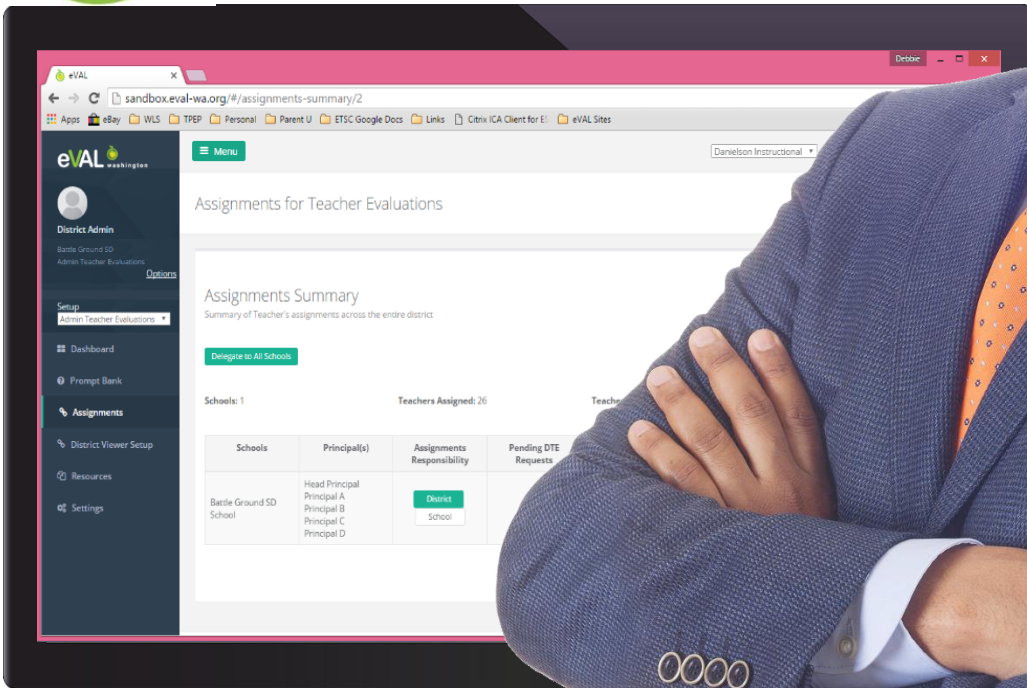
eVAL ×

Debbie

sandbox.eval-wa.org/#/assignments-summary/2

Apps eBay WLS TPEP Personal Parent U ETSC Google Docs Links Citrix ICA Client for E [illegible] eVAL Sites

eVAL washington

Menu

Danielson Instructional

District Admin

Battle Ground SD

Admin Teacher Evaluations

Options

Setup

Admin Teacher Evaluations

Dashboard

Prompt Bank

Assignments

District Viewer Setup

Resources

Settings

Assignments for Teacher Evaluations

Assignments Summary

Summary of Teacher's assignments across the entire district

Delegate to All Schools

Schools: 1

Teachers Assigned: 26

Teache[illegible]

| Schools | Principal(s) | Assignments Responsibility | Pending DTE Requests |
|---|---|---|---|
| Battle Ground SD School | Head Principal Principal A Principal B Principal C Principal D | District School | |